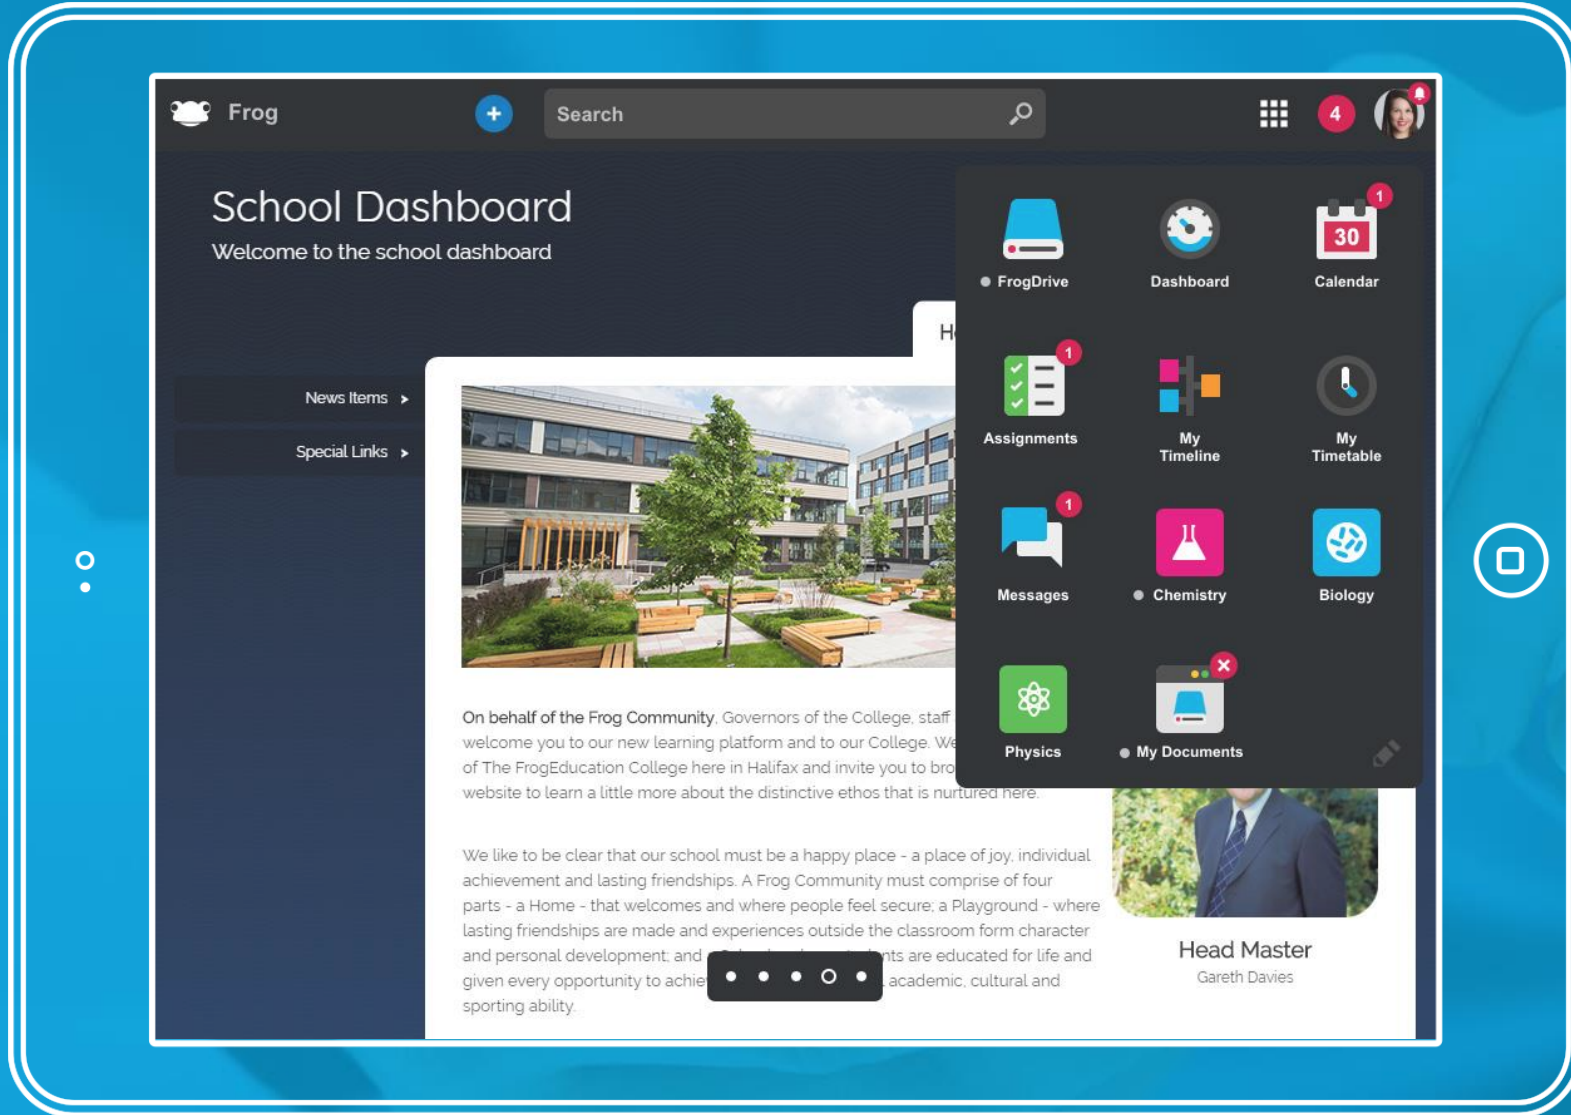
Frog

Search

4

School Dashboard

Welcome to the school dashboard

News Items

Special Links

H

On behalf of the Frog Community, Governors of the College, staff welcome you to our new learning platform and to our College. We of The FrogEducation College here in Halifax and invite you to bro website to learn a little more about the distinctive ethos that is nurtured here.

We like to be clear that our school must be a happy place - a place of joy, individual achievement and lasting friendships. A Frog Community must comprise of four parts - a Home - that welcomes and where people feel secure; a Playground - where lasting friendships are made and experiences outside the classroom form character and personal development; and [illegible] nts are educated for life and given every opportunity to achie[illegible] academic, cultural and sporting ability.

Head Master
Gareth Davies

FrogDrive
Dashboard
30
1
Calendar
1
Assignments
My Timeline
My Timetable
1
Messages
Chemistry
Biology
Physics
My Documents